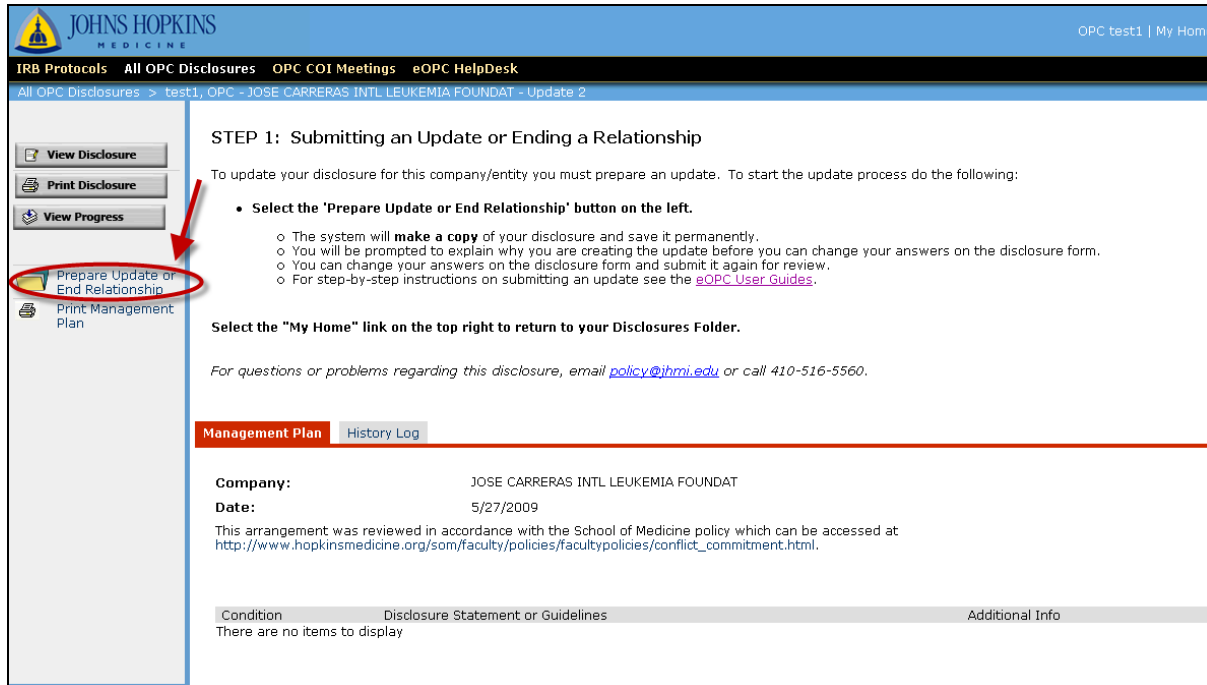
JOHNS HOPKINS
MEDICINE

OPC test1 | My Hom

IRB Protocols All OPC Disclosures OPC COI Meetings eOPC HelpDesk

All OPC Disclosures > test1, OPC - JOSE CARRERAS INTL LEUKEMIA FOUNDAT - Update 2

View Disclosure
Print Disclosure
View Progress

Prepare Update or End Relationship
Print Management Plan

STEP 1: Submitting an Update or Ending a Relationship

To update your disclosure for this company/entity you must prepare an update. To start the update process do the following:

• Select the 'Prepare Update or End Relationship' button on the left.

○ The system will **make a copy** of your disclosure and save it permanently.
○ You will be prompted to explain why you are creating the update before you can change your answers on the disclosure form.
○ You can change your answers on the disclosure form and submit it again for review.
○ For step-by-step instructions on submitting an update see the eOPC User Guides.

Select the "My Home" link on the top right to return to your Disclosures Folder.

For questions or problems regarding this disclosure, email policy@jhmi.edu or call 410-516-5560.

Management Plan History Log

Company: JOSE CARRERAS INTL LEUKEMIA FOUNDAT
Date: 5/27/2009

This arrangement was reviewed in accordance with the School of Medicine policy which can be accessed at http://www.hopkinsmedicine.org/som/faculty/policies/facultypolicies/conflict_commitment.html.

| Condition | Disclosure Statement or Guidelines | Additional Info |
|---|---|---|
| There are no items to display | | |